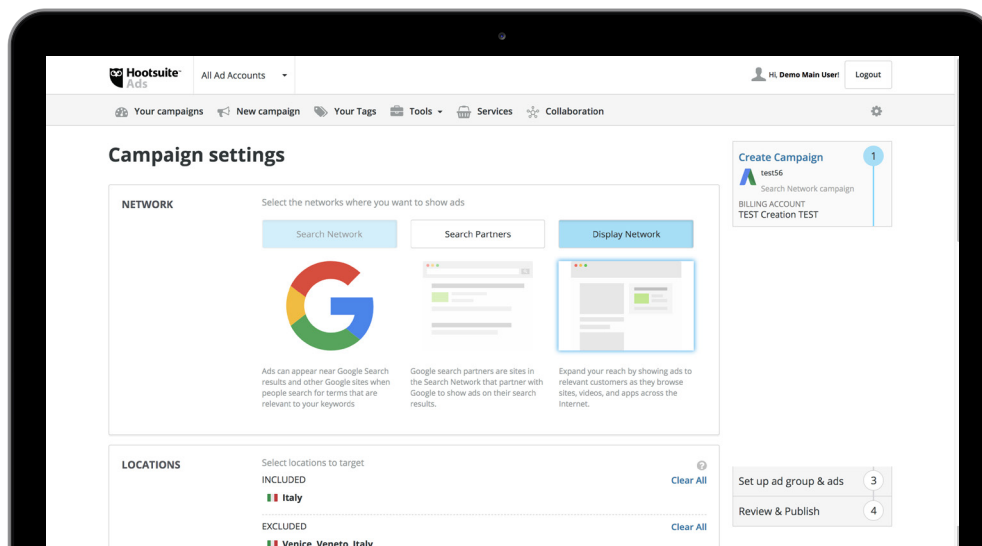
Hootsuite Ads

All Ad Accounts

Hi, Demo Main User!

Logout

Your campaigns

New campaign

Your Tags

Tools

Services

Collaboration

Campaign settings

NETWORK

Select the networks where you want to show ads

Search Network

Search Partners

Display Network

Ads can appear near Google Search results and other Google sites when people search for terms that are relevant to your keywords

Google search partners are sites in the Search Network that partner with Google to show ads on their search results.

Expand your reach by showing ads to relevant customers as they browse sites, videos, and apps across the internet.

LOCATIONS

Select locations to target

INCLUDED

Clear All

Italy

EXCLUDED

Clear All

Venice, Veneto, Italy

Create Campaign

1

test56

Search Network campaign

BILLING ACCOUNT

TEST Creation TEST

Set up ad group & ads

3

Review & Publish

4